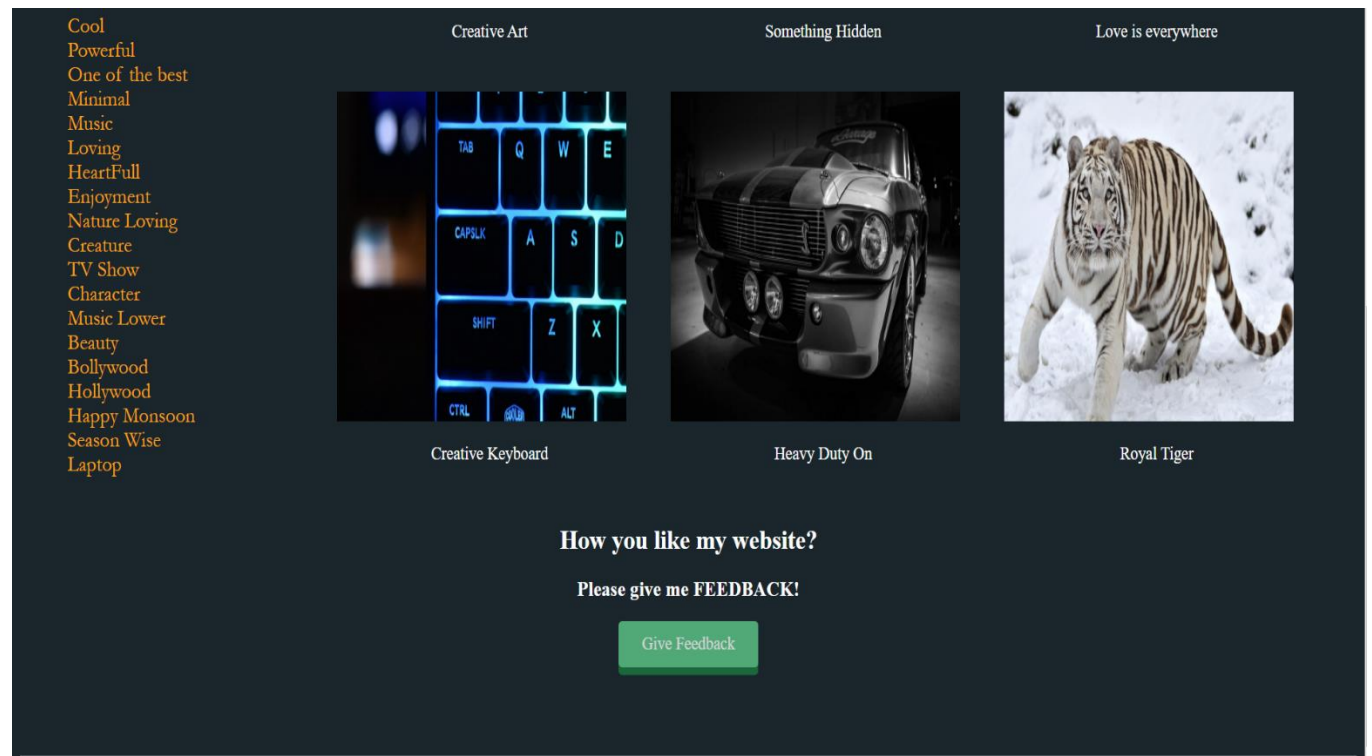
Cool
Powerful
One of the best
Minimal
Music
Loving
HeartFull
Enjoyment
Nature Loving
Creature
TV Show
Character
Music Lower
Beauty
Bollywood
Hollywood
Happy Monsoon
Season Wise
Laptop

Creative Art

Something Hidden

Love is everywhere

TAB Q W E
CAPSLK A S D
SHIFT Z X
CTRL ALT

Creative Keyboard

Heavy Duty On

Royal Tiger

How you like my website?

Please give me FEEDBACK!

Give Feedback